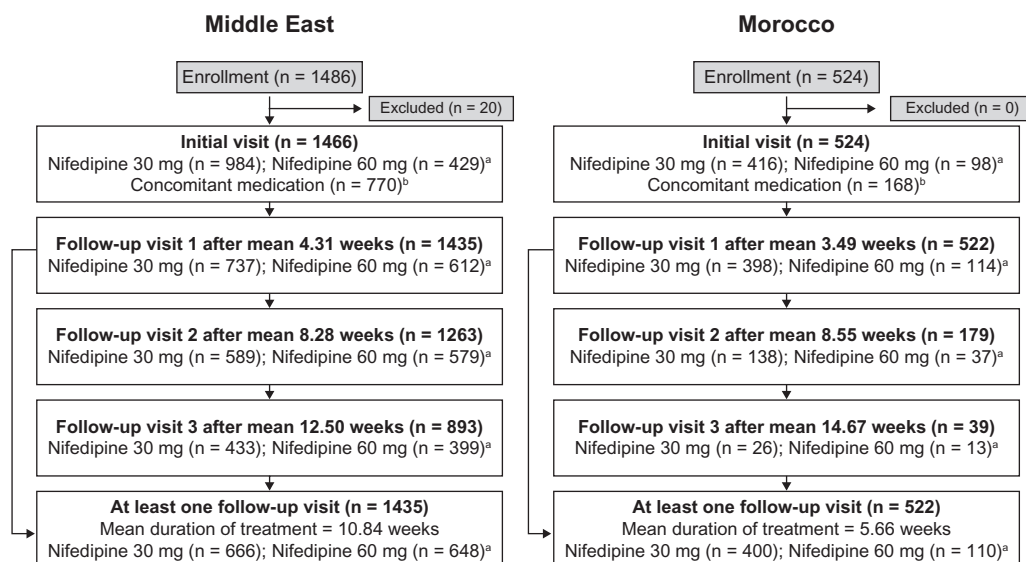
Middle East

Enrollment (n = 1486)

Excluded (n = 20)

Initial visit (n = 1466)
Nifedipine 30 mg (n = 984); Nifedipine 60 mg (n = 429)$^{a}$
Concomitant medication (n = 770)$^{b}$

Follow-up visit 1 after mean 4.31 weeks (n = 1435)
Nifedipine 30 mg (n = 737); Nifedipine 60 mg (n = 612)$^{a}$

Follow-up visit 2 after mean 8.28 weeks (n = 1263)
Nifedipine 30 mg (n = 589); Nifedipine 60 mg (n = 579)$^{a}$

Follow-up visit 3 after mean 12.50 weeks (n = 893)
Nifedipine 30 mg (n = 433); Nifedipine 60 mg (n = 399)$^{a}$

At least one follow-up visit (n = 1435)
Mean duration of treatment = 10.84 weeks
Nifedipine 30 mg (n = 666); Nifedipine 60 mg (n = 648)$^{a}$

Morocco

Enrollment (n = 524)

Excluded (n = 0)

Initial visit (n = 524)
Nifedipine 30 mg (n = 416); Nifedipine 60 mg (n = 98)$^{a}$
Concomitant medication (n = 168)$^{b}$

Follow-up visit 1 after mean 3.49 weeks (n = 522)
Nifedipine 30 mg (n = 398); Nifedipine 60 mg (n = 114)$^{a}$

Follow-up visit 2 after mean 8.55 weeks (n = 179)
Nifedipine 30 mg (n = 138); Nifedipine 60 mg (n = 37)$^{a}$

Follow-up visit 3 after mean 14.67 weeks (n = 39)
Nifedipine 30 mg (n = 26); Nifedipine 60 mg (n = 13)$^{a}$

At least one follow-up visit (n = 522)
Mean duration of treatment = 5.66 weeks
Nifedipine 30 mg (n = 400); Nifedipine 60 mg (n = 110)$^{a}$